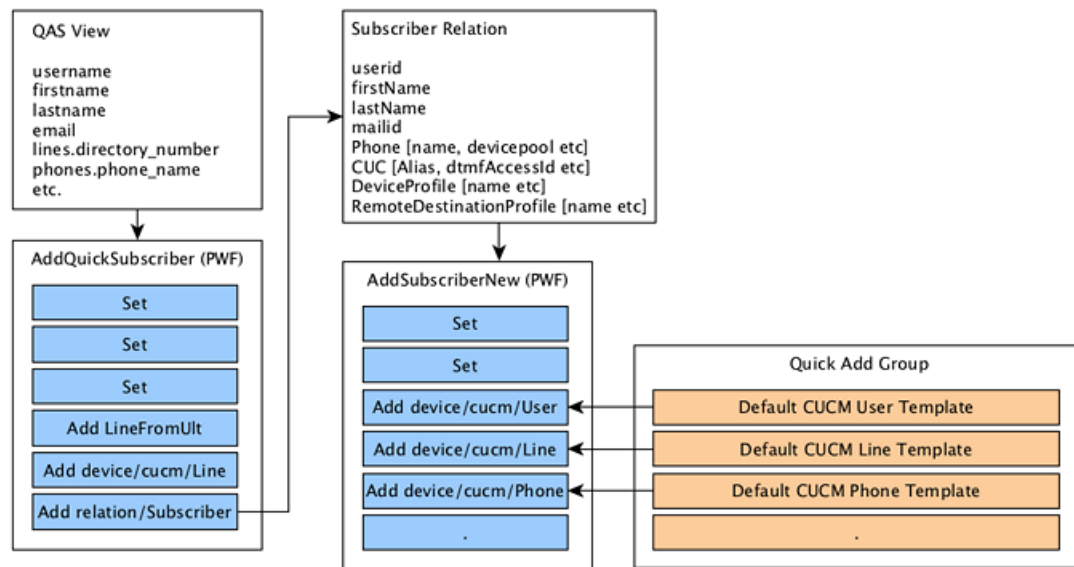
QAS View

username
firstname
lastname
email
lines.directory_number
phones.phone_name
etc.

AddQuickSubscriber (PWF)

Set
Set
Set
Add LineFromUlt
Add device/cucm/Line
Add relation/Subscriber

Subscriber Relation

userid
firstName
lastName
mailid
Phone [name, devicepool etc]
CUC [Alias, dtmfAccessId etc]
DeviceProfile [name etc]
RemoteDestinationProfile [name etc]

AddSubscriberNew (PWF)

Set
Set
Add device/cucm/User
Add device/cucm/Line
Add device/cucm/Phone
.

Quick Add Group

Default CUCM User Template
Default CUCM Line Template
Default CUCM Phone Template
.